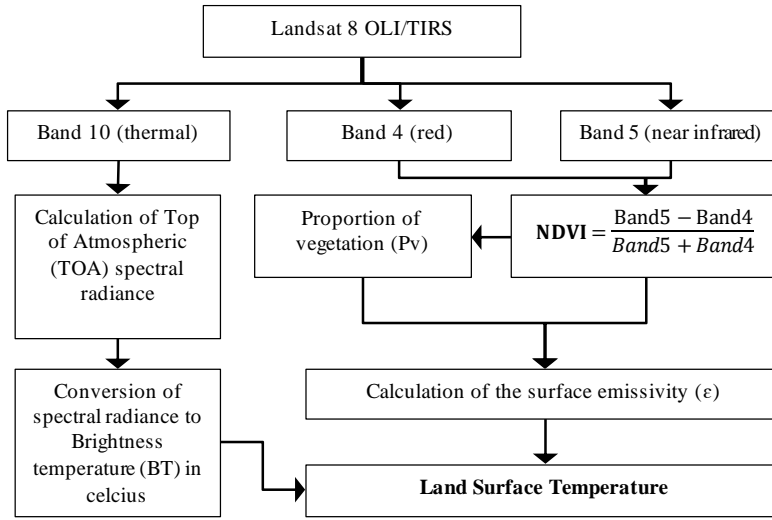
Landsat 8 OLI/TIRS

Band 10 (thermal)

Band 4 (red)

Band 5 (near infrared)

Calculation of Top of Atmospheric (TOA) spectral radiance

Proportion of vegetation (Pv)

$\textbf{NDVI} = \frac{\text{Band5} - \text{Band4}}{Band5 + Band4}$

Conversion of spectral radiance to Brightness temperature (BT) in celcius

Calculation of the surface emissivity (ε)

**Land Surface Temperature**